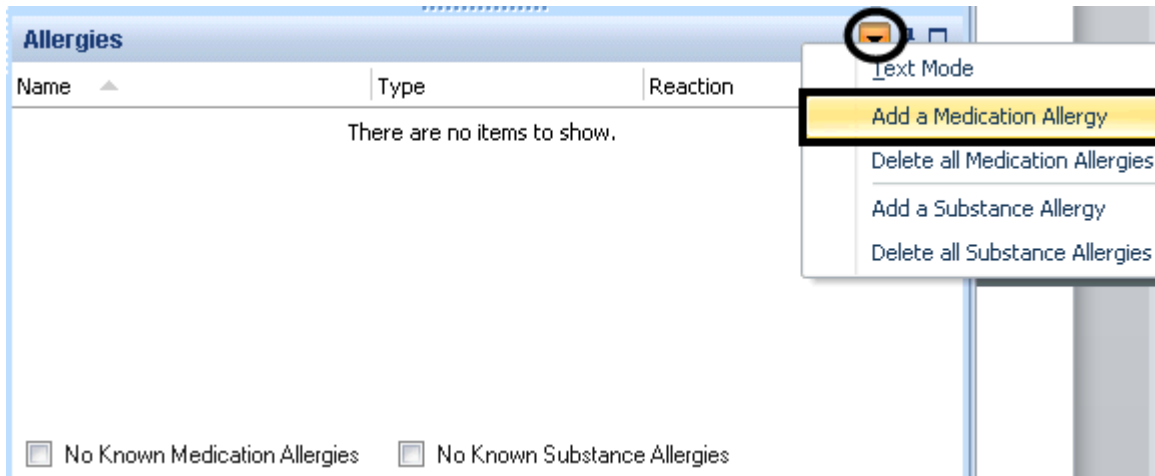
Allergies

| Name | Type | Reaction |
|---|---|---|

There are no items to show.

Text Mode
Add a Medication Allergy
Delete all Medication Allergies
Add a Substance Allergy
Delete all Substance Allergies

No Known Medication Allergies
No Known Substance Allergies